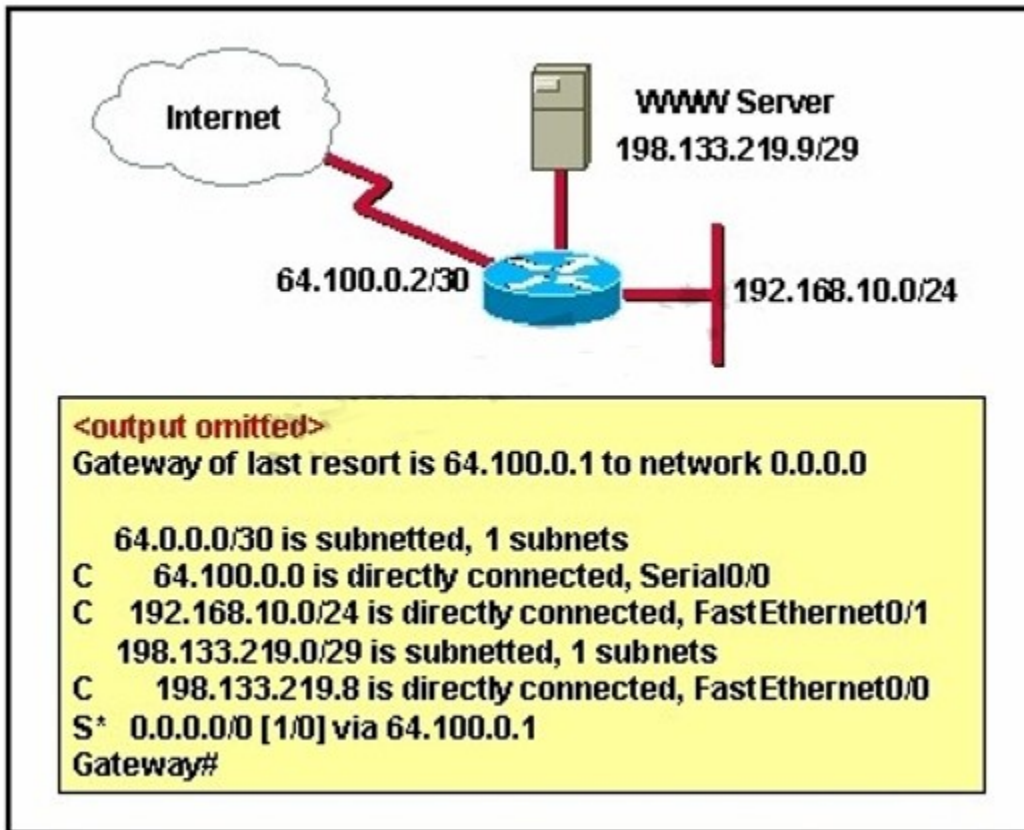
Internet

WWW Server
198.133.219.9/29

64.100.0.2/30

192.168.10.0/24

<output omitted>
Gateway of last resort is 64.100.0.1 to network 0.0.0.0

64.0.0.0/30 is subnetted, 1 subnets
C 64.100.0.0 is directly connected, Serial0/0
C 192.168.10.0/24 is directly connected, FastEthernet0/1
198.133.219.0/29 is subnetted, 1 subnets
C 198.133.219.8 is directly connected, FastEthernet0/0
S* 0.0.0.0/0 [1/0] via 64.100.0.1
Gateway#